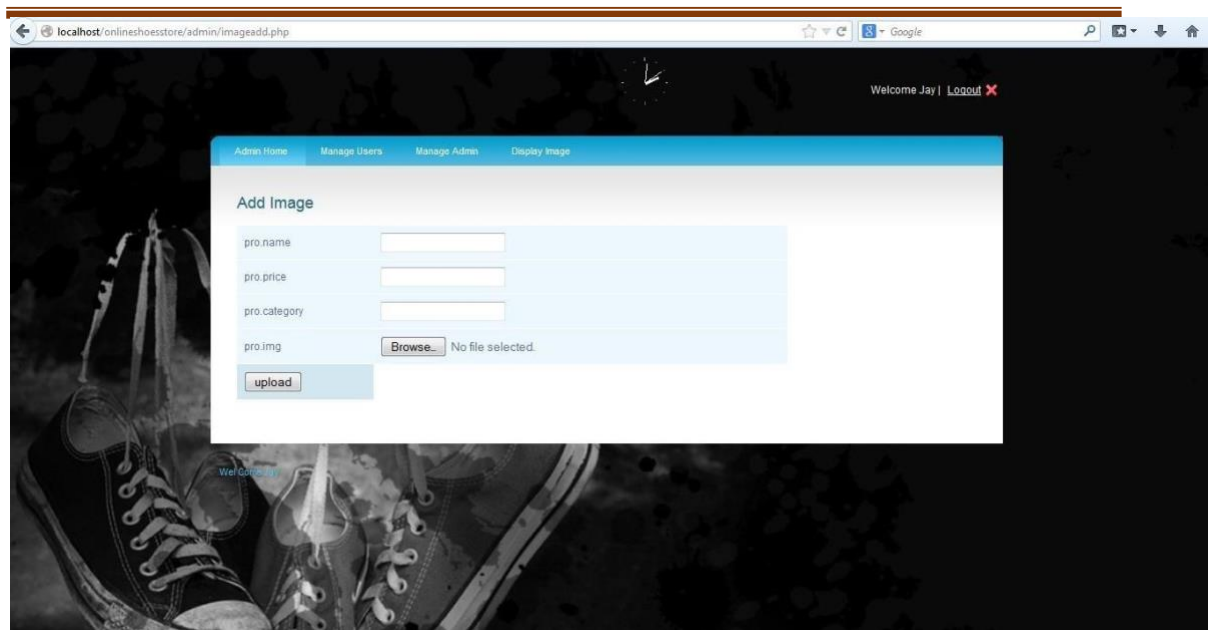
localhost/onlineshoesstore/admin/imageadd.php

Google

Welcome Jay | Logout

Admin Home Manage Users Manage Admin Display Image

Add Image

| | |
|---|---|
| pro.name | |
| pro.price | |
| pro.category | |
| pro.img | Browse... No file selected. |
| upload | |

Wel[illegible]